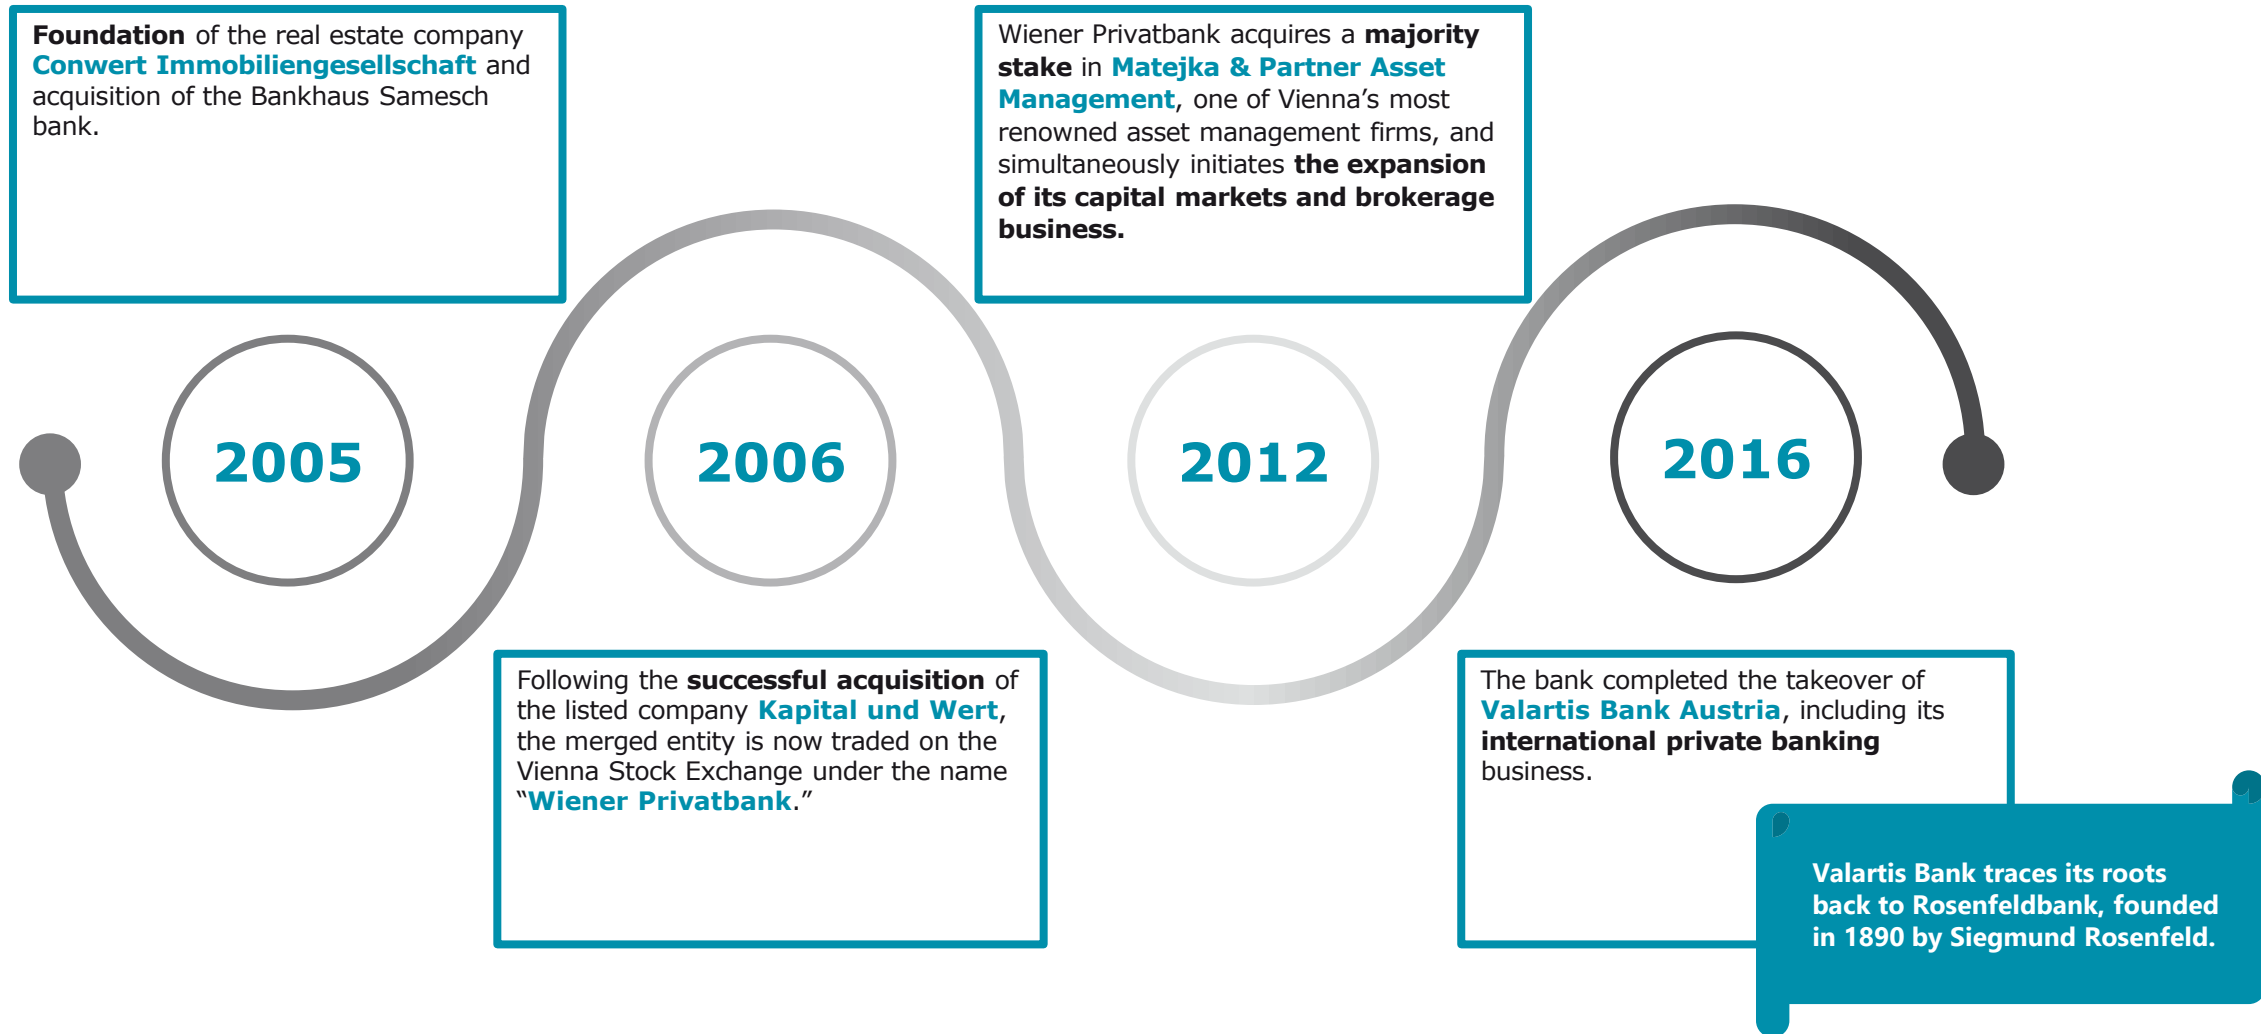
Foundation of the real estate company Conwert Immobiliengesellschaft and acquisition of the Bankhaus Samesch bank.

2005

Following the successful acquisition of the listed company Kapital und Wert, the merged entity is now traded on the Vienna Stock Exchange under the name "Wiener Privatbank."

2006

Wiener Privatbank acquires a majority stake in Matejka & Partner Asset Management, one of Vienna's most renowned asset management firms, and simultaneously initiates the expansion of its capital markets and brokerage business.

2012

2016

The bank completed the takeover of Valartis Bank Austria, including its international private banking business.

Valartis Bank traces its roots back to Rosenfeldbank, founded in 1890 by Siegmund Rosenfeld.